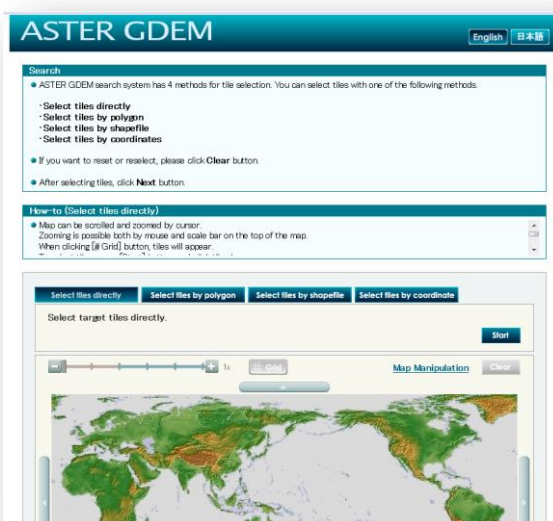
ASTER GDEM

English 日本語

Search

● ASTER GDEM search system has 4 methods for tile selection. You can select tiles with one of the following methods.

・Select tiles directly
・Select tiles by polygon
・Select tiles by shapefile
・Select tiles by coordinates

● If you want to reset or reselect, please click Clear button.

● After selecting tiles, click Next button.

How-to (Select tiles directly)

● Map can be scrolled and zoomed by cursor.
Zooming is possible both by mouse and scale bar on the top of the map.
When clicking [# Grid] button, tiles will appear.
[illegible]

Select tiles directly | Select tiles by polygon | Select tiles by shapefile | Select tiles by coordinate

Select target tiles directly.

Start

1x

Grid

Map Manipulation

Clear